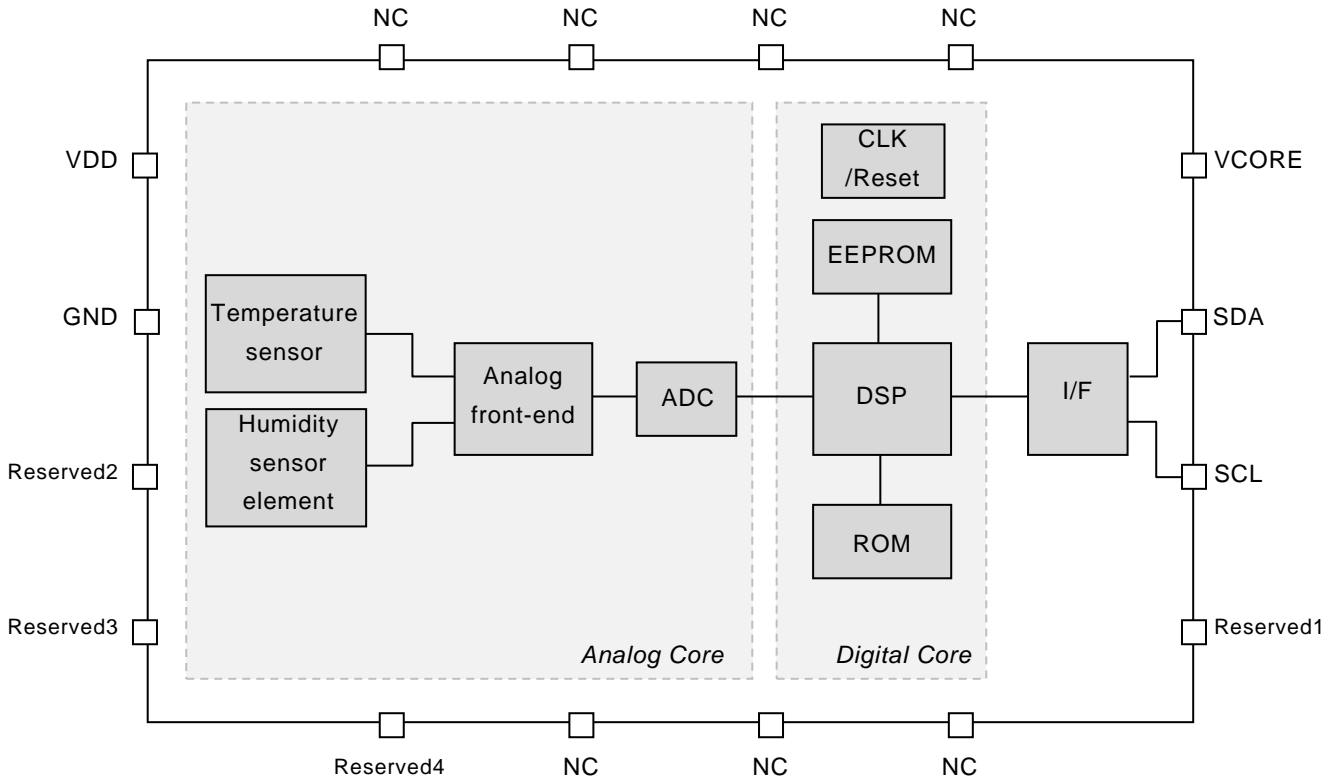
NC NC NC NC

VDD

GND

Reserved2

Reserved3

Temperature sensor

Humidity sensor element

Analog front-end

ADC

Analog Core

CLK /Reset

EEPROM

DSP

ROM

Digital Core

I/F

VCORE

SDA

SCL

Reserved1

Reserved4 NC NC NC